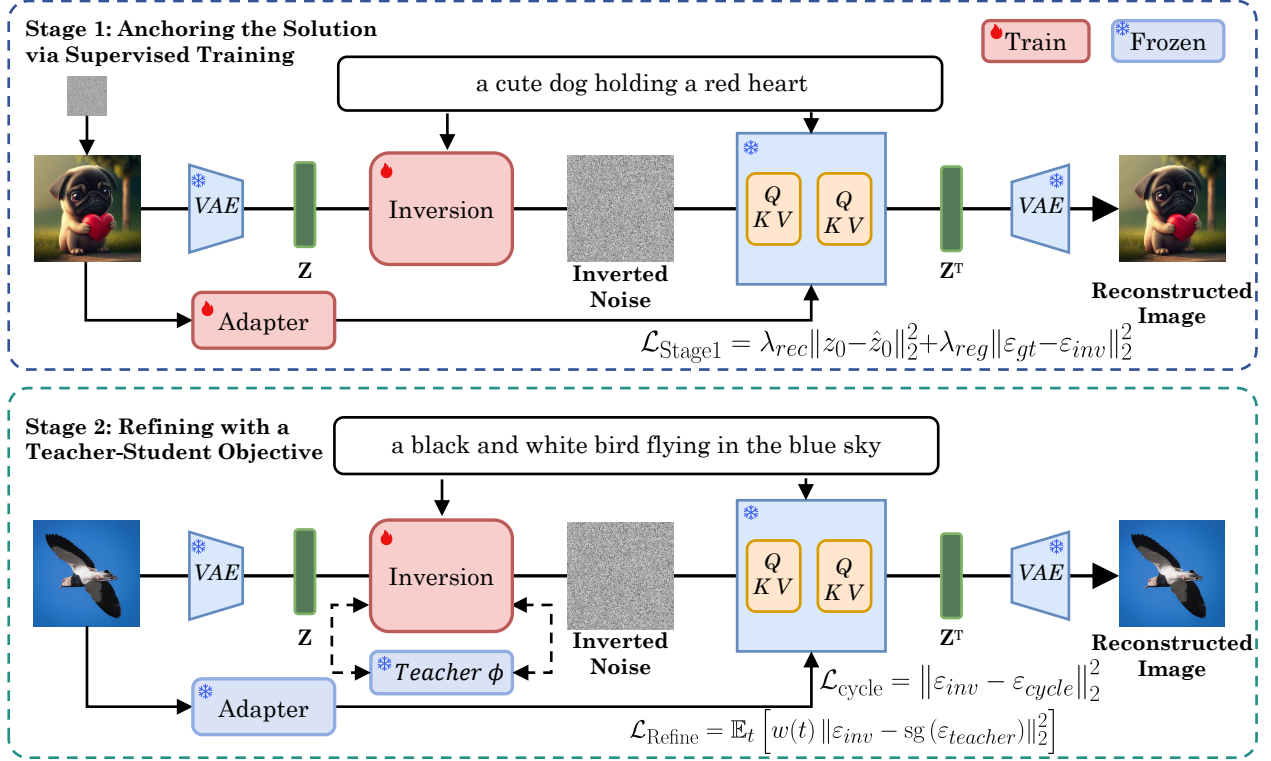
Stage 1: Anchoring the Solution via Supervised Training

Train

Frozen

a cute dog holding a red heart

VAE

Z

Inversion

Inverted Noise

Q K V

Q K V

$Z^T$

VAE

Reconstructed Image

Adapter

$\mathcal{L}_{\text{Stage1}} = \lambda_{rec}\|z_0 - \hat{z}_0\|_2^2 + \lambda_{reg}\|\varepsilon_{gt} - \varepsilon_{inv}\|_2^2$

Stage 2: Refining with a Teacher-Student Objective

a black and white bird flying in the blue sky

VAE

Z

Inversion

Teacher $\phi$

Inverted Noise

Q K V

Q K V

$Z^T$

VAE

Reconstructed Image

Adapter

$\mathcal{L}_{\text{cycle}} = \|\varepsilon_{inv} - \varepsilon_{cycle}\|_2^2$

$\mathcal{L}_{\text{Refine}} = \mathbb{E}_t\left[w(t)\,\|\varepsilon_{inv} - \text{sg}\,(\varepsilon_{teacher})\|_2^2\right]$